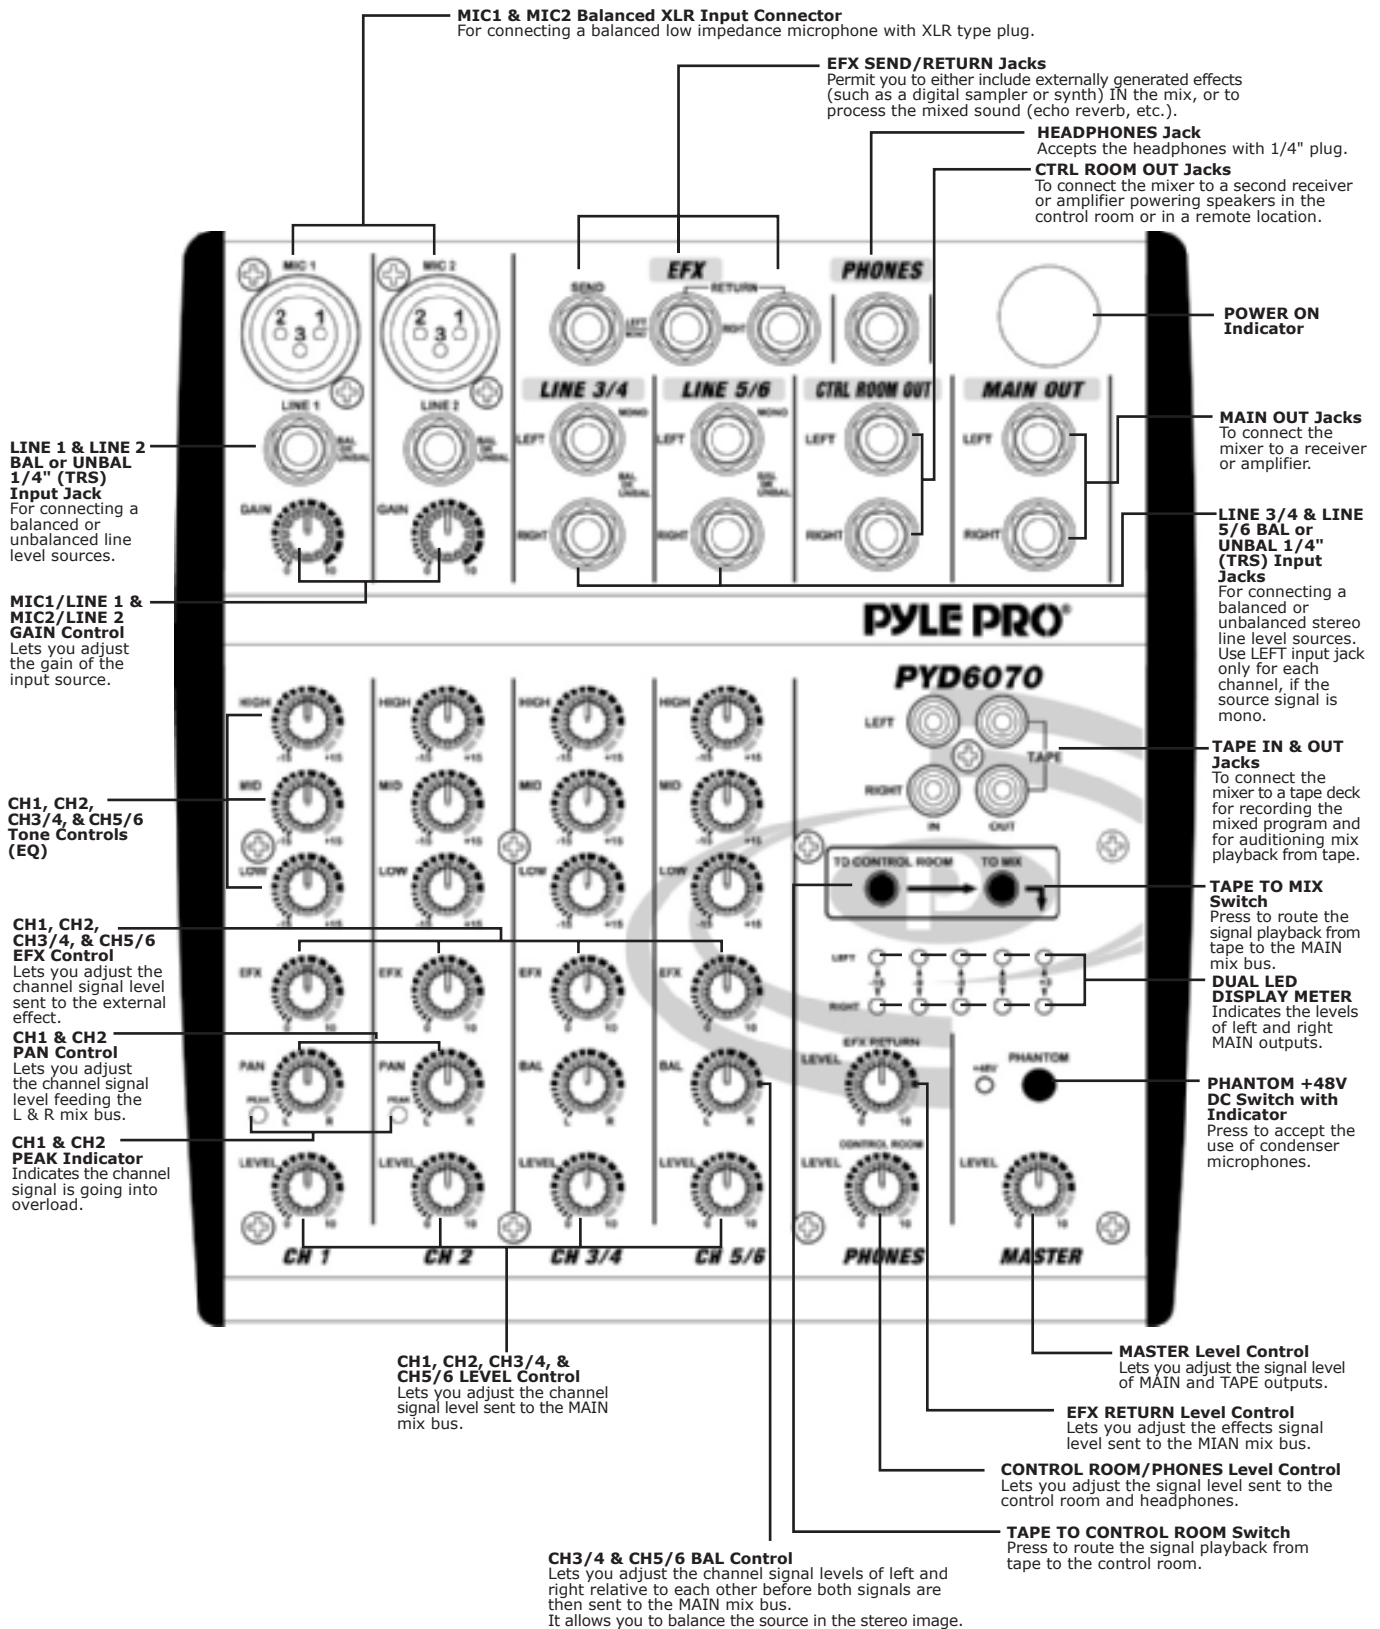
MIC1 & MIC2 Balanced XLR Input Connector
For connecting a balanced low impedance microphone with XLR type plug.

EFX SEND/RETURN Jacks
Permit you to either include externally generated effects (such as a digital sampler or synth) IN the mix, or to process the mixed sound (echo reverb, etc.).

HEADPHONES Jack
Accepts the headphones with 1/4" plug.

CTRL ROOM OUT Jacks
To connect the mixer to a second receiver or amplifier powering speakers in the control room or in a remote location.

MIC 1 MIC 2 EFX PHONES SEND RETURN LEFT MONO RIGHT

POWER ON Indicator

LINE 1 LINE 2 BAL OR UNBAL LINE 3/4 LINE 5/6 CTRL ROOM OUT MAIN OUT LEFT RIGHT MONO

LINE 1 & LINE 2 BAL or UNBAL 1/4" (TRS) Input Jack
For connecting a balanced or unbalanced line level sources.

MAIN OUT Jacks
To connect the mixer to a receiver or amplifier.

GAIN 0 10

LINE 3/4 & LINE 5/6 BAL or UNBAL 1/4" (TRS) Input Jacks
For connecting a balanced or unbalanced stereo line level sources. Use LEFT input jack only for each channel, if the source signal is mono.

MIC1/LINE 1 & MIC2/LINE 2 GAIN Control
Lets you adjust the gain of the input source.

PYLE PRO®

PYD6070

HIGH MID LOW -15 +15

LEFT RIGHT TAPE IN OUT

TAPE IN & OUT Jacks
To connect the mixer to a tape deck for recording the mixed program and for auditioning mix playback from tape.

CH1, CH2, CH3/4, & CH5/6 Tone Controls (EQ)

TO CONTROL ROOM TO MIX

TAPE TO MIX Switch
Press to route the signal playback from tape to the MAIN mix bus.

CH1, CH2, CH3/4, & CH5/6 EFX Control
Lets you adjust the channel signal level sent to the external effect.

EFX

DUAL LED DISPLAY METER
Indicates the levels of left and right MAIN outputs.

CH1 & CH2 PAN Control
Lets you adjust the channel signal level feeding the L & R mix bus.

PAN BAL PEAK L R LEVEL EFX RETURN +48V PHANTOM

PHANTOM +48V DC Switch with Indicator
Press to accept the use of condenser microphones.

CH1 & CH2 PEAK Indicator
Indicates the channel signal is going into overload.

CONTROL ROOM

CH 1 CH 2 CH 3/4 CH 5/6 PHONES MASTER

CH1, CH2, CH3/4, & CH5/6 LEVEL Control
Lets you adjust the channel signal level sent to the MAIN mix bus.

MASTER Level Control
Lets you adjust the signal level of MAIN and TAPE outputs.

EFX RETURN Level Control
Lets you adjust the effects signal level sent to the MIAN mix bus.

CONTROL ROOM/PHONES Level Control
Lets you adjust the signal level sent to the control room and headphones.

TAPE TO CONTROL ROOM Switch
Press to route the signal playback from tape to the control room.

CH3/4 & CH5/6 BAL Control
Lets you adjust the channel signal levels of left and right relative to each other before both signals are then sent to the MAIN mix bus.
It allows you to balance the source in the stereo image.